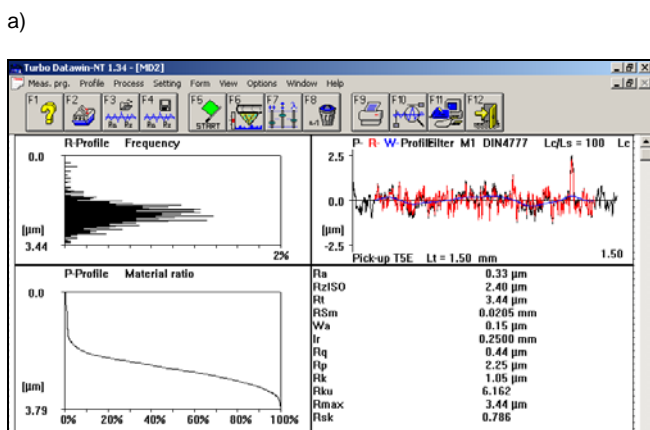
a)

Turbo Datawin-NT 1.34 - [MD2]

Meas. prg. Profile Process Setting Form View Options Window Help

F1 F2 F3 F4 F5 START F6 F7 F8 F9 F10 F11 F12

R-Profile Frequency

0.0

[µm]

3.44

2%

P- R- W- ProfilFilter M1 DIN4777 Lc/Ls = 100 Lc

2.5

0.0

[µm]

-2.5

Pick-up T5E Lt = 1.50 mm 1.50

P-Profile Material ratio

0.0

[µm]

3.79

0% 20% 40% 60% 80% 100%

| | |
|---|---|
| Ra | 0.33 µm |
| RzISO | 2.40 µm |
| Rt | 3.44 µm |
| RSm | 0.0205 mm |
| Wa | 0.15 µm |
| lr | 0.2500 mm |
| Rq | 0.44 µm |
| Rp | 2.25 µm |
| Rk | 1.05 µm |
| Rku | 6.162 |
| Rmax | 3.44 µm |
| Rsk | 0.786 |